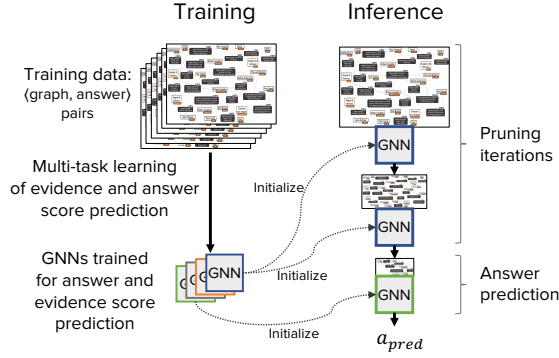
Training

Inference

Training data: ⟨graph, answer⟩ pairs

Multi-task learning of evidence and answer score prediction

GNNs trained for answer and evidence score prediction

G G G GNN

GNN

Initialize

GNN

Initialize

GNN

Initialize

Pruning iterations

Answer prediction

$a_{pred}$